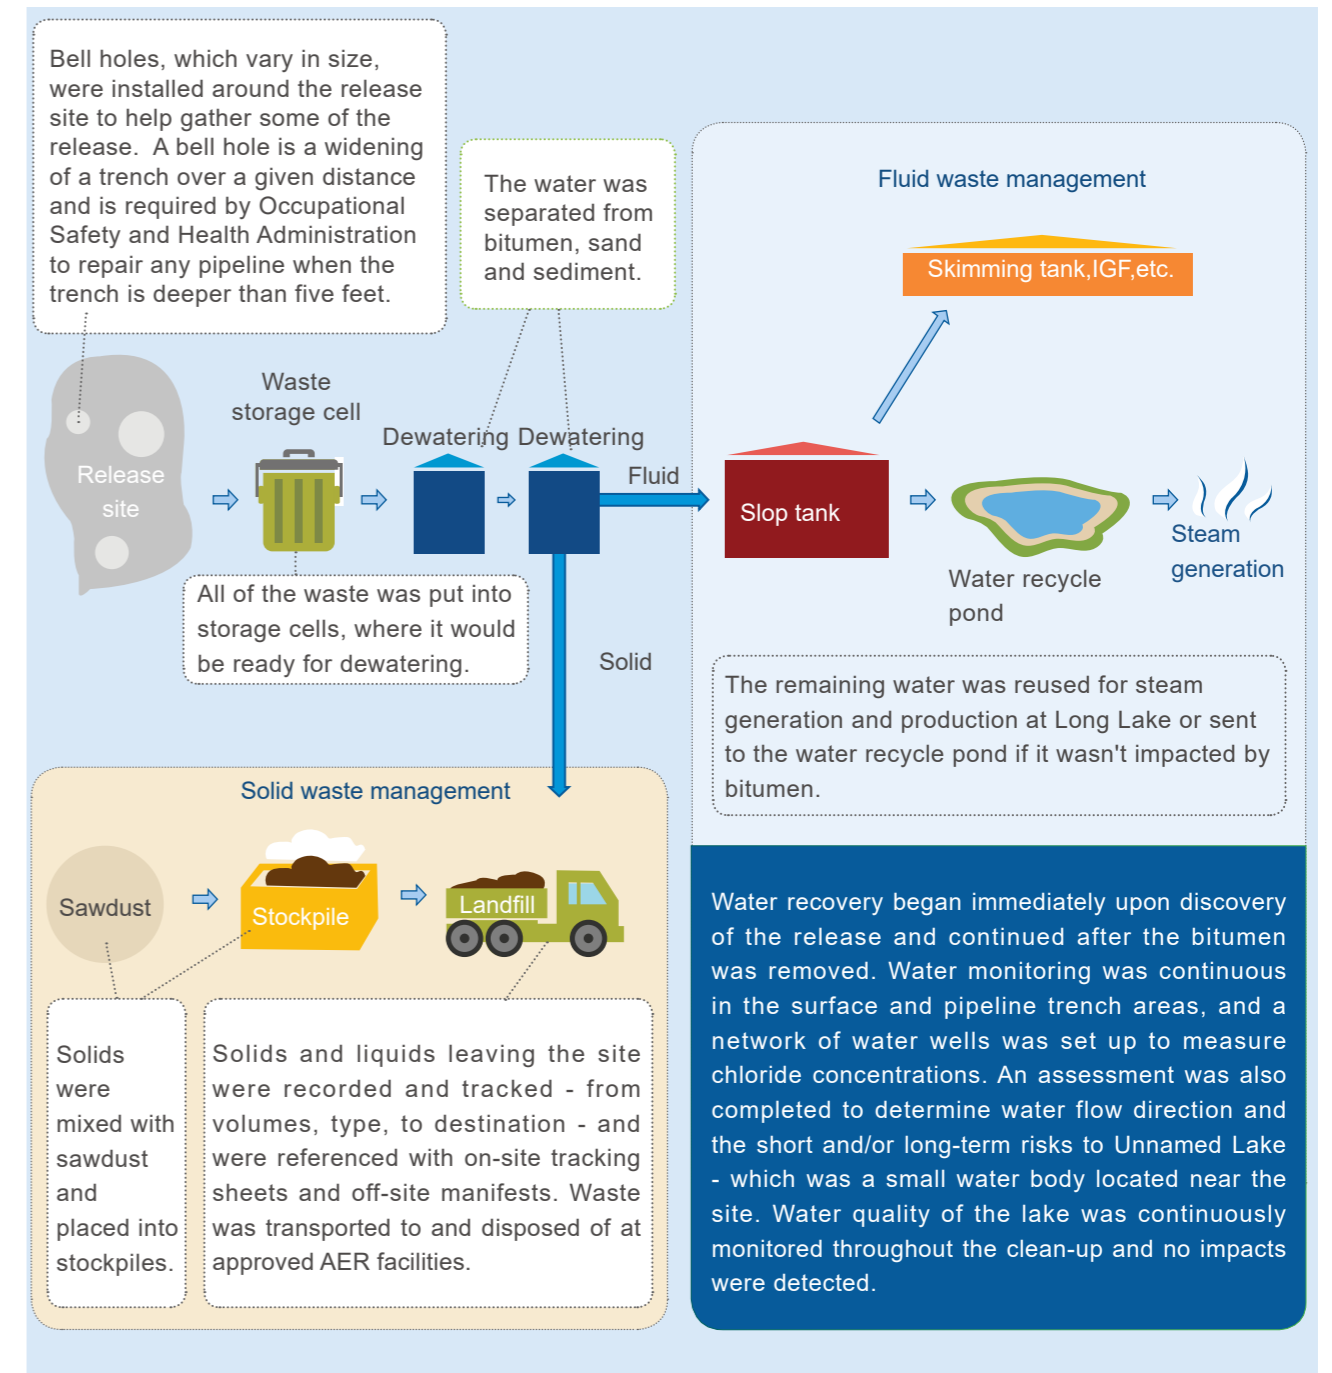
Bell holes, which vary in size, were installed around the release site to help gather some of the release. A bell hole is a widening of a trench over a given distance and is required by Occupational Safety and Health Administration to repair any pipeline when the trench is deeper than five feet.

The water was separated from bitumen, sand and sediment.

Fluid waste management

Skimming tank,IGF,etc.

Release site

Waste storage cell

Dewatering

Dewatering

Fluid

Slop tank

Water recycle pond

Steam generation

All of the waste was put into storage cells, where it would be ready for dewatering.

Solid

The remaining water was reused for steam generation and production at Long Lake or sent to the water recycle pond if it wasn't impacted by bitumen.

Solid waste management

Sawdust

Stockpile

Landfill

Solids were mixed with sawdust and placed into stockpiles.

Solids and liquids leaving the site were recorded and tracked - from volumes, type, to destination - and were referenced with on-site tracking sheets and off-site manifests. Waste was transported to and disposed of at approved AER facilities.

Water recovery began immediately upon discovery of the release and continued after the bitumen was removed. Water monitoring was continuous in the surface and pipeline trench areas, and a network of water wells was set up to measure chloride concentrations. An assessment was also completed to determine water flow direction and the short and/or long-term risks to Unnamed Lake - which was a small water body located near the site. Water quality of the lake was continuously monitored throughout the clean-up and no impacts were detected.